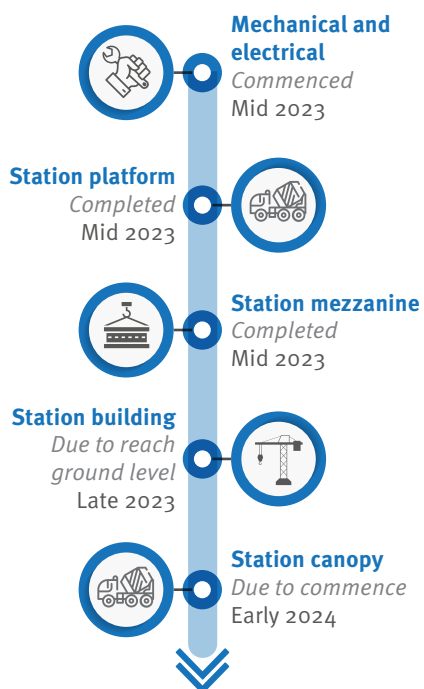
Mechanical and electrical
Commenced
Mid 2023

Station platform
Completed
Mid 2023

Station mezzanine
Completed
Mid 2023

Station building
Due to reach ground level
Late 2023

Station canopy
Due to commence
Early 2024